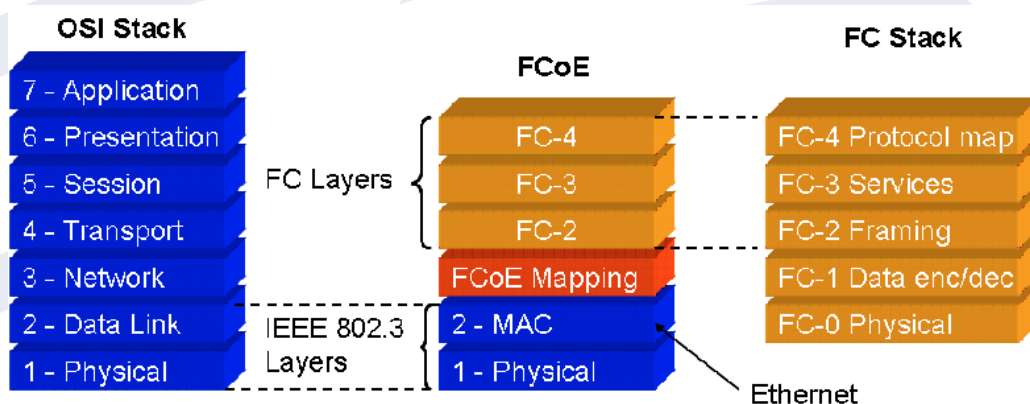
OSI Stack

7 - Application
6 - Presentation
5 - Session
4 - Transport
3 - Network
2 - Data Link
1 - Physical

FC Layers

IEEE 802.3 Layers

FCoE

FC-4
FC-3
FC-2
FCoE Mapping
2 - MAC
1 - Physical

Ethernet

FC Stack

FC-4 Protocol map
FC-3 Services
FC-2 Framing
FC-1 Data enc/dec
FC-0 Physical